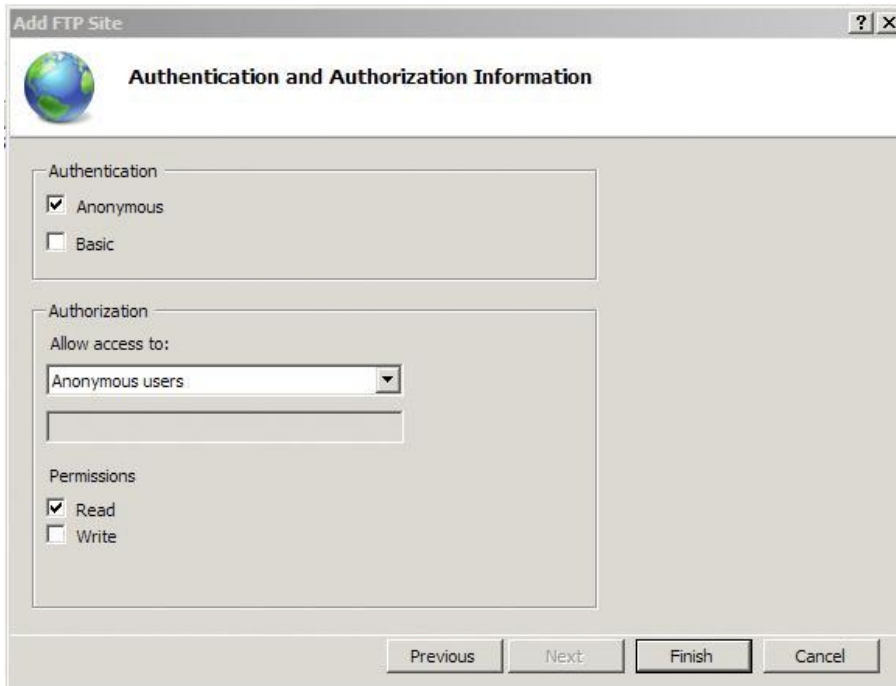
Add FTP Site

?

Authentication and Authorization Information

Authentication

Anonymous

Basic

Authorization

Allow access to:

Anonymous users

Permissions

Read

Write

Previous

Next

Finish

Cancel